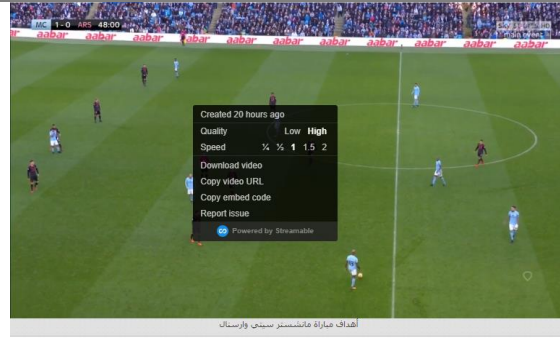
MC 1-0 ARS 48:00

aabar aabar aabar aabar aabar aabar aabar aabar aabar aabar aabar

main event

Created 20 hours ago
Quality Low High
Speed ¼ ½ 1 1.5 2
Download video
Copy video URL
Copy embed code
Report issue
Powered by Streamable

أهداف مباراة مانشستر سيتي وارسنال